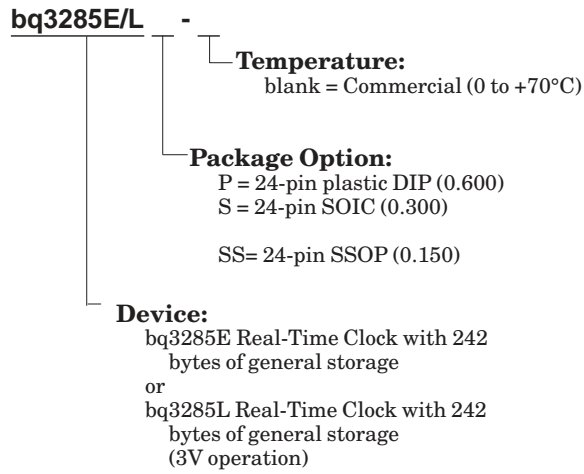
bq3285E/L -

Temperature:
blank = Commercial (0 to +70°C)

Package Option:
P = 24-pin plastic DIP (0.600)
S = 24-pin SOIC (0.300)

SS= 24-pin SSOP (0.150)

Device:
bq3285E Real-Time Clock with 242 bytes of general storage
or
bq3285L Real-Time Clock with 242 bytes of general storage (3V operation)